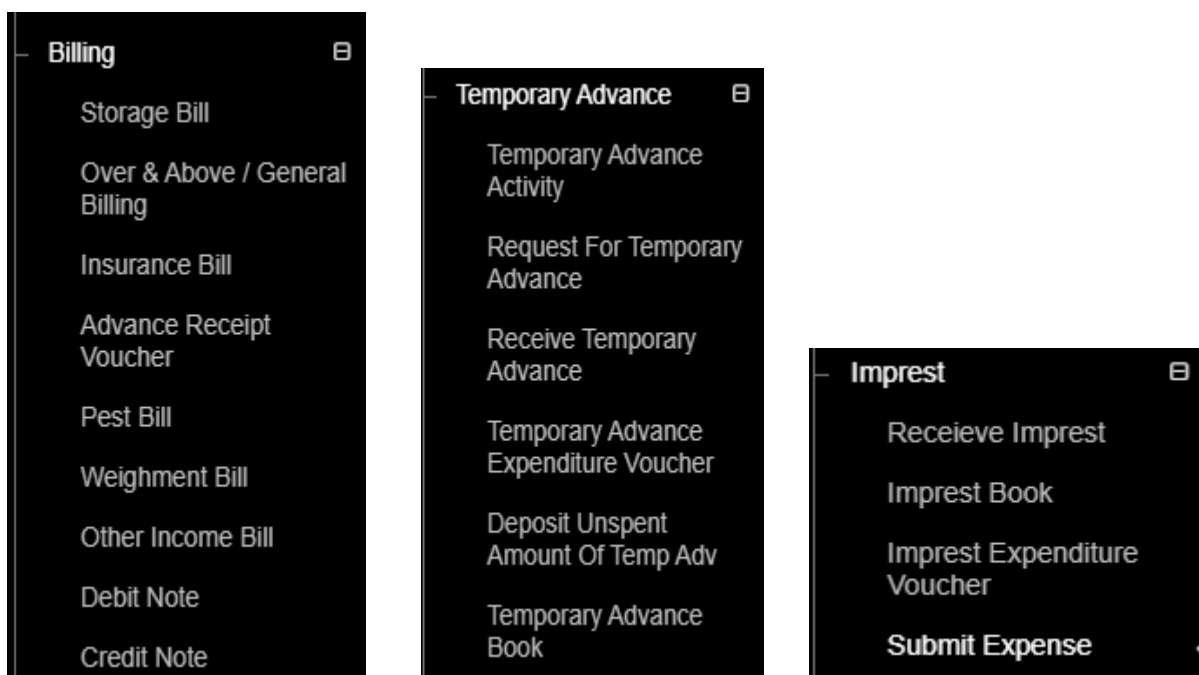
Billing

Storage Bill

Over & Above / General Billing

Insurance Bill

Advance Receipt Voucher

Pest Bill

Weighment Bill

Other Income Bill

Debit Note

Credit Note

Temporary Advance

Temporary Advance Activity

Request For Temporary Advance

Receive Temporary Advance

Temporary Advance Expenditure Voucher

Deposit Unspent Amount Of Temp Adv

Temporary Advance Book

Imprest

Receieve Imprest

Imprest Book

Imprest Expenditure Voucher

Submit Expense